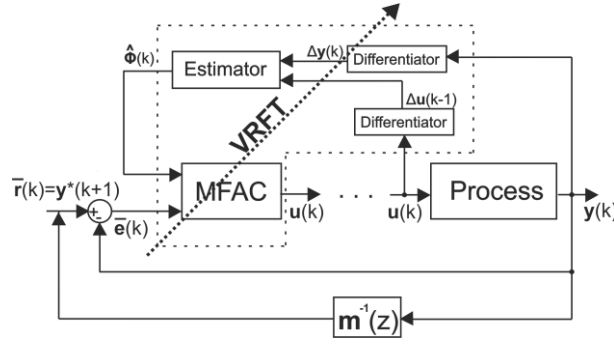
$\hat{\mathbf{\Phi}}$(k)

Estimator

$\Delta\mathbf{y}$(k)

Differentiator

VRFT

$\Delta\mathbf{u}$(k-1)

Differentiator

$\bar{\mathbf{r}}$(k)=$\mathbf{y}^*$(k+1)

+

-

$\bar{\mathbf{e}}$(k)

MFAC

$\mathbf{u}$(k)

$\mathbf{u}$(k)

Process

$\mathbf{y}$(k)

$\mathbf{m}^{-1}$(z)